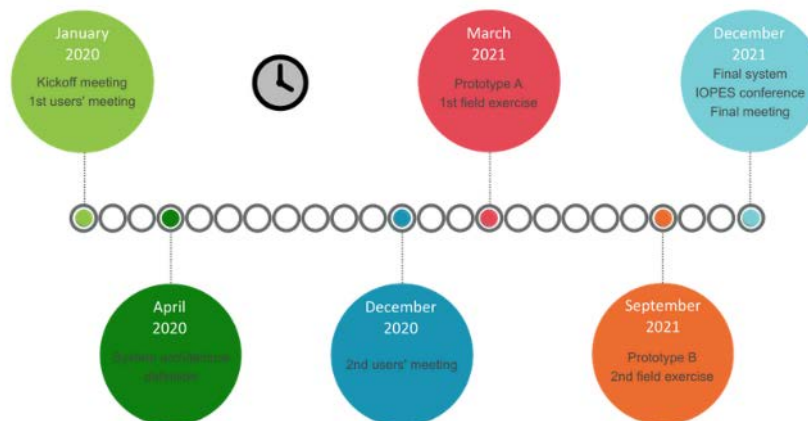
January
2020
Kickoff meeting
1st users' meeting

March
2021
Prototype A
1st field exercise

December
2021
Final system
IOPES conference
Final meeting

April
2020
System architecture
definition

December
2020
2nd users' meeting

September
2021
Prototype B
2nd field exercise